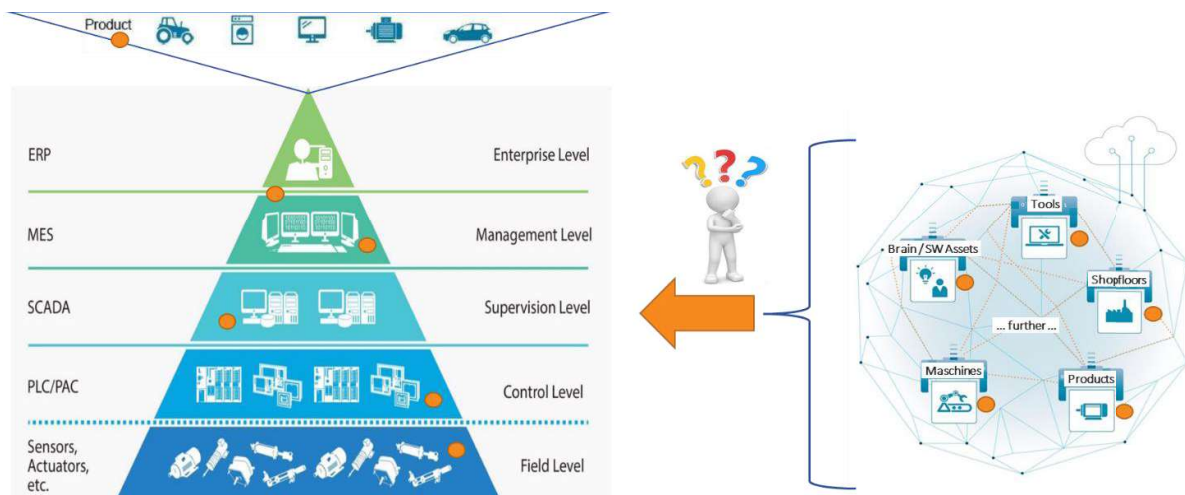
Product

ERP
Enterprise Level

MES
Management Level

SCADA
Supervision Level

PLC/PAC
Control Level

Sensors, Actuators, etc.
Field Level

Tools
Brain / SW Assets
Shopfloors
... further ...
Maschines
Products